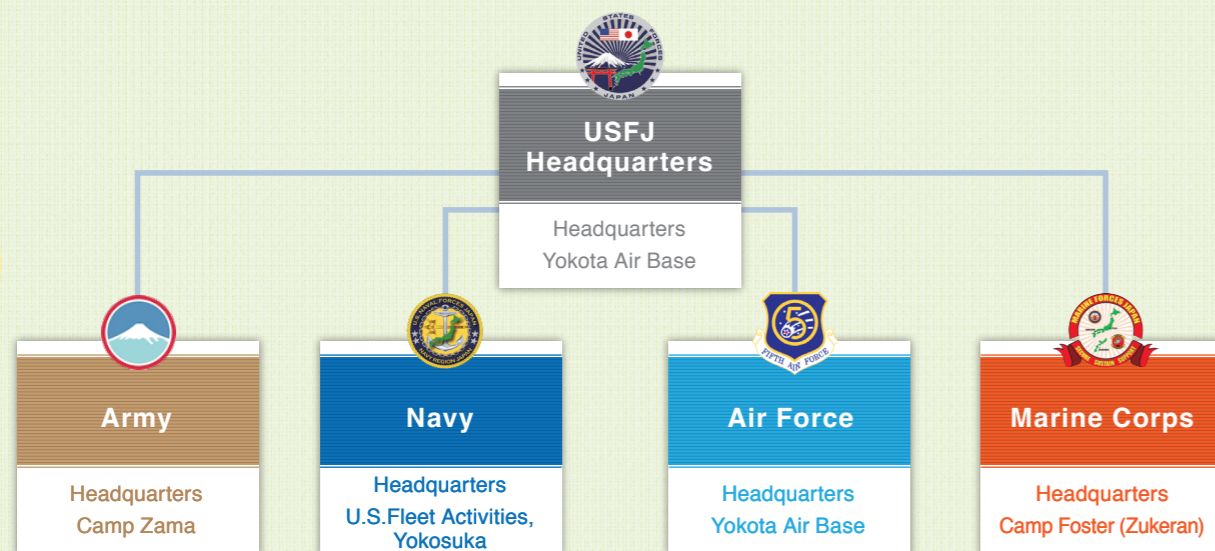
UNITED STATES FORCES JAPAN

USFJ Headquarters

Headquarters
Yokota Air Base

Army

Headquarters
Camp Zama

U.S. NAVAL FORCES JAPAN
NAVY REGION JAPAN

Navy

Headquarters
U.S.Fleet Activities, Yokosuka

5
FIFTH AIR FORCE

Air Force

Headquarters
Yokota Air Base

MARINE FORCES JAPAN

Marine Corps

Headquarters
Camp Foster (Zukeran)